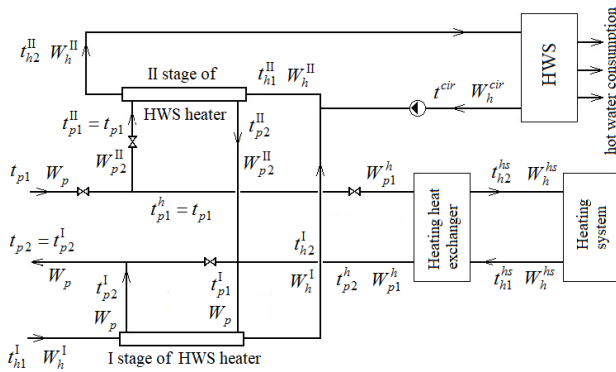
$t_{h2}^{\mathrm{II}}$ $W_h^{\mathrm{II}}$

II stage of HWS heater

$t_{h1}^{\mathrm{II}}$ $W_h^{\mathrm{II}}$

$t^{cir}$ $W_h^{cir}$

HWS

hot water consumption

$t_{p1}^{\mathrm{II}} = t_{p1}$

$W_{p2}^{\mathrm{II}}$

$t_{p2}^{\mathrm{II}}$

$W_{p2}^{\mathrm{II}}$

$t_{p1}$ $W_p$

$t_{p1}^h = t_{p1}$

$W_{p1}^h$

$t_{h2}^{hs}$ $W_h^{hs}$

Heating heat exchanger

Heating system

$t_{h2}^{\mathrm{I}}$

$W_h^{\mathrm{I}}$

$t_{p2} = t_{p2}^{\mathrm{I}}$

$W_p$

$t_{p2}^{\mathrm{I}}$

$W_p$

$t_{p1}^{\mathrm{I}}$

$W_p$

$t_{p2}^h$ $W_{p1}^h$

$t_{h1}^{hs}$ $W_h^{hs}$

$t_{h1}^{\mathrm{I}}$ $W_h^{\mathrm{I}}$

I stage of HWS heater